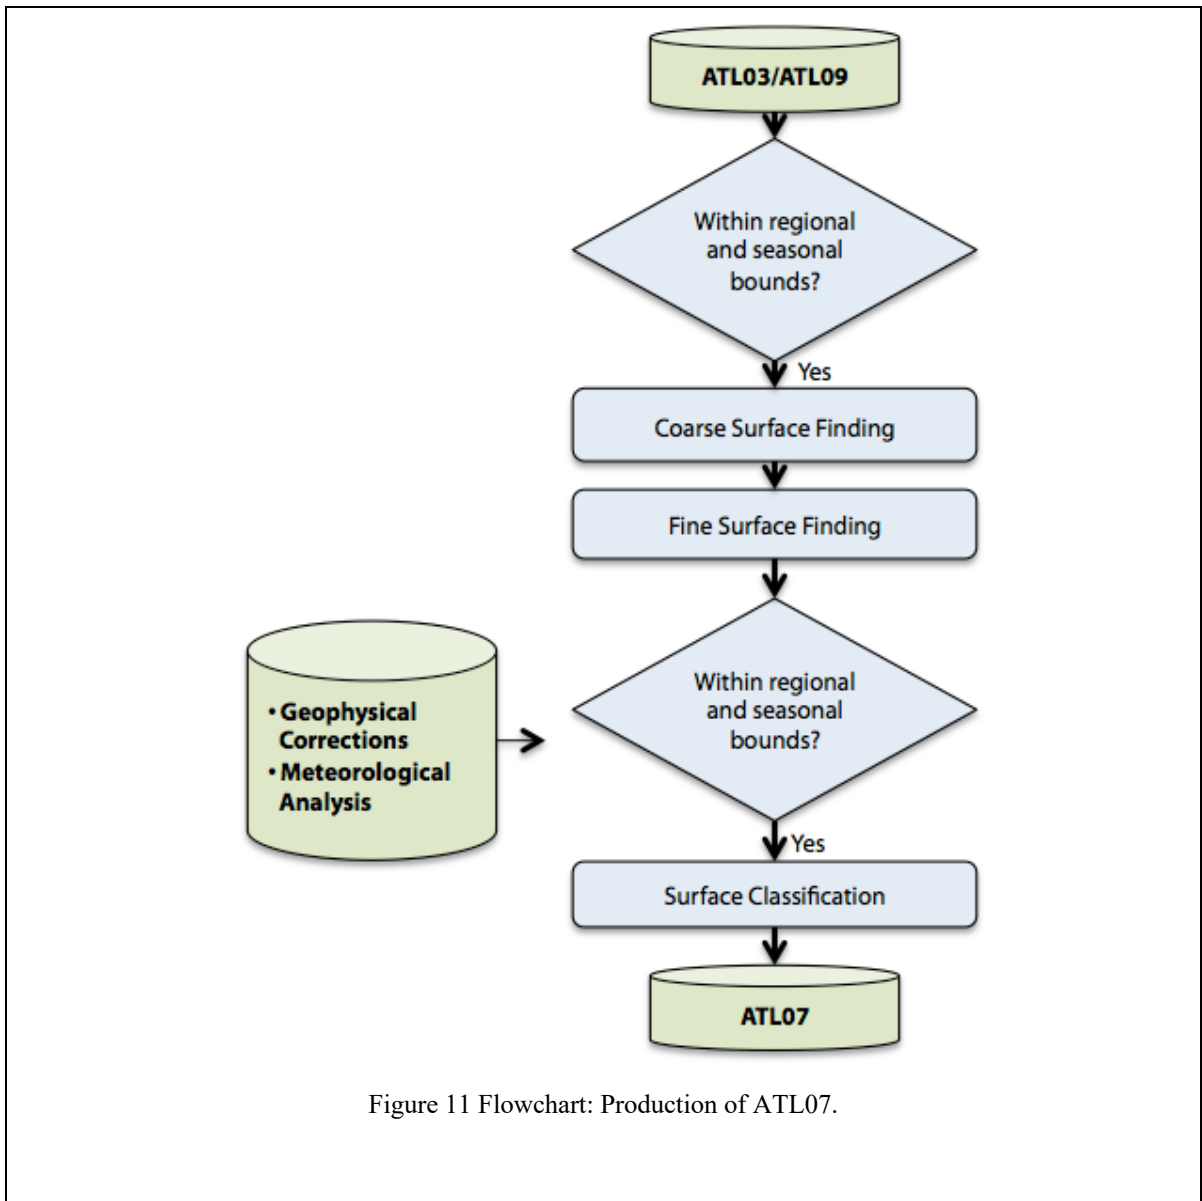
ATL03/ATL09

Within regional and seasonal bounds?

Yes

Coarse Surface Finding

Fine Surface Finding

• Geophysical Corrections
• Meteorological Analysis

Within regional and seasonal bounds?

Yes

Surface Classification

ATL07

Figure 11 Flowchart: Production of ATL07.